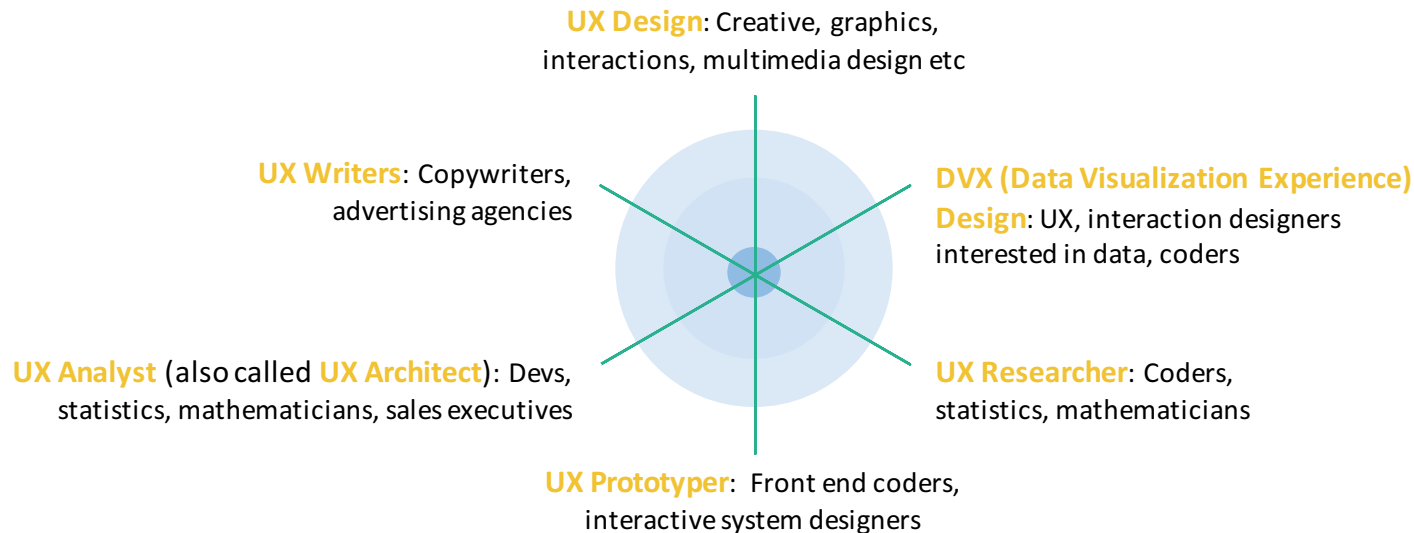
UX Design: Creative, graphics, interactions, multimedia design etc

UX Writers: Copywriters, advertising agencies

DVX (Data Visualization Experience) Design: UX, interaction designers interested in data, coders

UX Analyst (also called UX Architect): Devs, statistics, mathematicians, sales executives

UX Researcher: Coders, statistics, mathematicians

UX Prototyper: Front end coders, interactive system designers